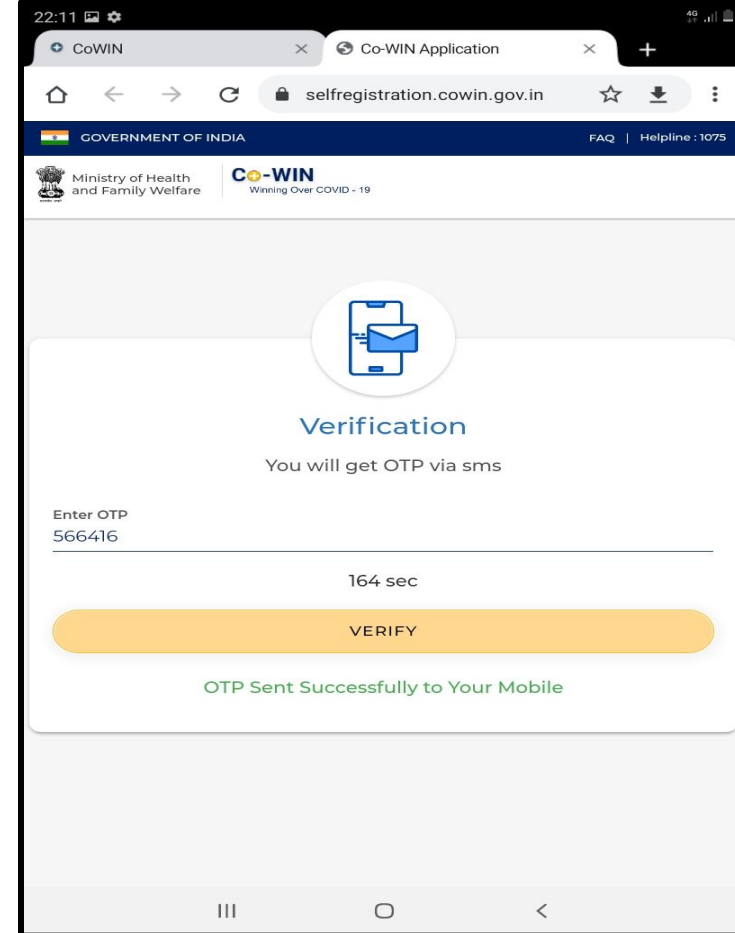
22:11

4G

CoWIN

Co-WIN Application

selfregistration.cowin.gov.in

GOVERNMENT OF INDIA

FAQ | Helpline : 1075

Ministry of Health and Family Welfare

CO-WIN
Winning Over COVID - 19

Verification

You will get OTP via sms

Enter OTP
566416

164 sec

VERIFY

OTP Sent Successfully to Your Mobile